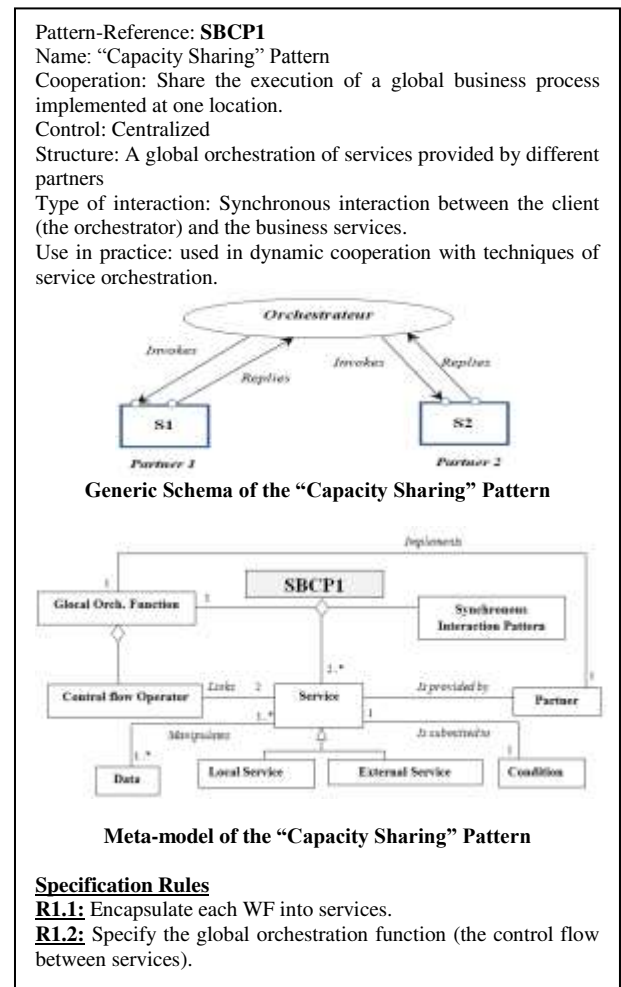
Pattern-Reference: **SBCP1**
Name: "Capacity Sharing" Pattern
Cooperation: Share the execution of a global business process implemented at one location.
Control: Centralized
Structure: A global orchestration of services provided by different partners
Type of interaction: Synchronous interaction between the client (the orchestrator) and the business services.
Use in practice: used in dynamic cooperation with techniques of service orchestration.

Orchestrateur
Invokes
Replies
Invokes
Replies
S1
S2
Partner 1
Partner 2

**Generic Schema of the "Capacity Sharing" Pattern**

Implements
1
SBCP1
Glocal Orch. Function
1
Synchronous Interaction Pattern
1..*
Control flow Operator
Links
2
Service
Is provided by
1
Partner
1..*
Manipulates
1
Is subordinated to
1
1..*
Data
Local Service
External Service
Condition

**Meta-model of the "Capacity Sharing" Pattern**

**Specification Rules**
**R1.1:** Encapsulate each WF into services.
**R1.2:** Specify the global orchestration function (the control flow between services).